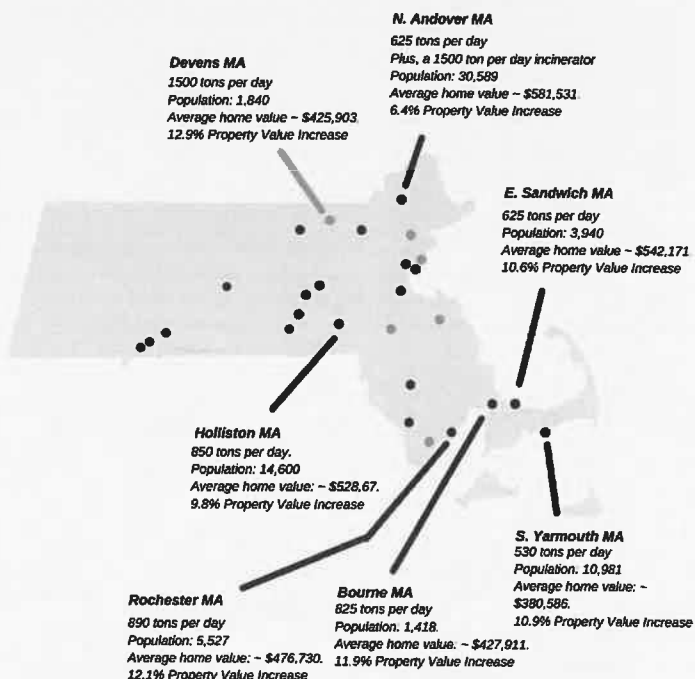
N. Andover MA
625 tons per day
Plus, a 1500 ton per day incinerator
Population: 30,589
Average home value ~ $581,531.
6.4% Property Value Increase

Devens MA
1500 tons per day
Population: 1,840
Average home value ~ $425,903.
12.9% Property Value Increase

E. Sandwich MA
625 tons per day
Population: 3,940
Average home value ~ $542,171.
10.6% Property Value Increase

Holliston MA
850 tons per day.
Population: 14,600
Average home value: ~ $528,67.
9.8% Property Value Increase

S. Yarmouth MA
530 tons per day
Population. 10,981
Average home value: ~ $380,586.
10.9% Property Value Increase

Rochester MA
890 tons per day
Population: 5,527
Average home value: ~ $476,730.
12.1% Property Value Increase

Bourne MA
825 tons per day
Population. 1,418.
Average home value. ~ $427,911.
11.9% Property Value Increase